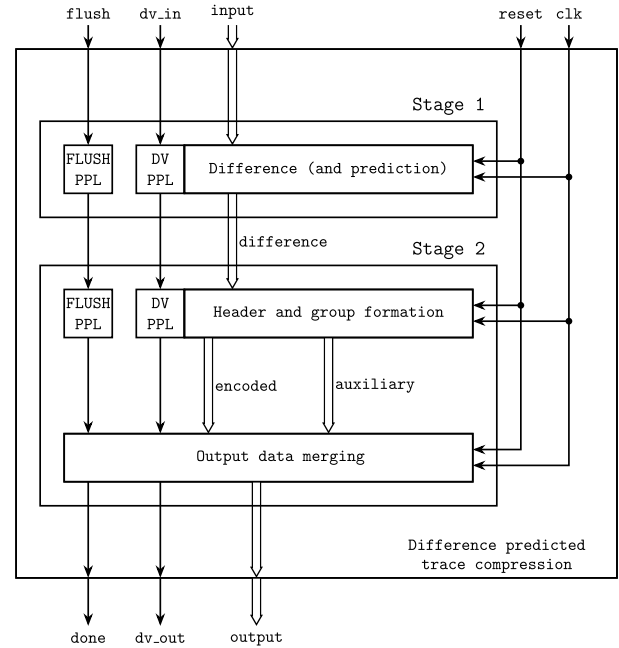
flush dv_in input reset clk

Stage 1

FLUSH PPL

DV PPL

Difference (and prediction)

difference

Stage 2

FLUSH PPL

DV PPL

Header and group formation

encoded

auxiliary

Output data merging

Difference predicted trace compression

done dv_out output